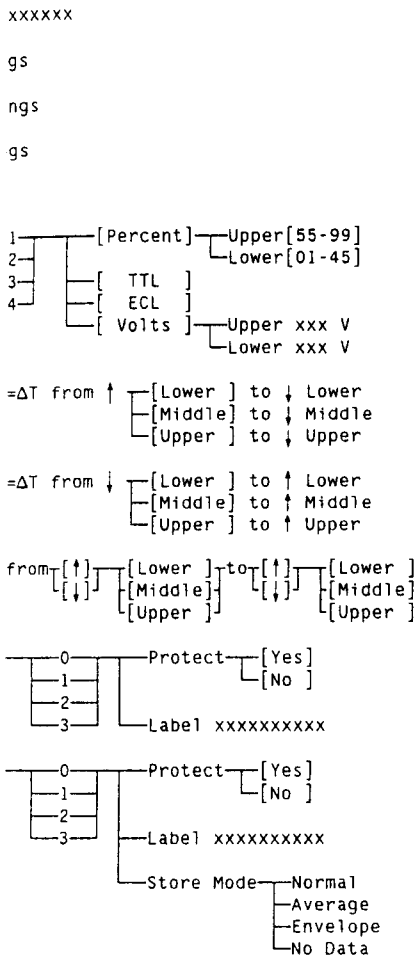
xxxxxx

gs

ngs

gs

1
2
3
4
[Percent] Upper[55-99]
Lower[01-45]
[ TTL ]
[ ECL ]
[ Volts ] Upper xxx V
Lower xxx V

=ΔT from ↑ [Lower ] to ↓ Lower
[Middle] to ↓ Middle
[Upper ] to ↓ Upper

=ΔT from ↓ [Lower ] to ↑ Lower
[Middle] to ↑ Middle
[Upper ] to ↑ Upper

from [↑] [↓] [Lower ] [Middle] [Upper ] to [↑] [↓] [Lower ] [Middle] [Upper ]

0
1
2
3
Protect [Yes]
[No ]
Label xxxxxxxxxx

0
1
2
3
Protect [Yes]
[No ]
Label xxxxxxxxxx
Store Mode Normal
Average
Envelope
No Data